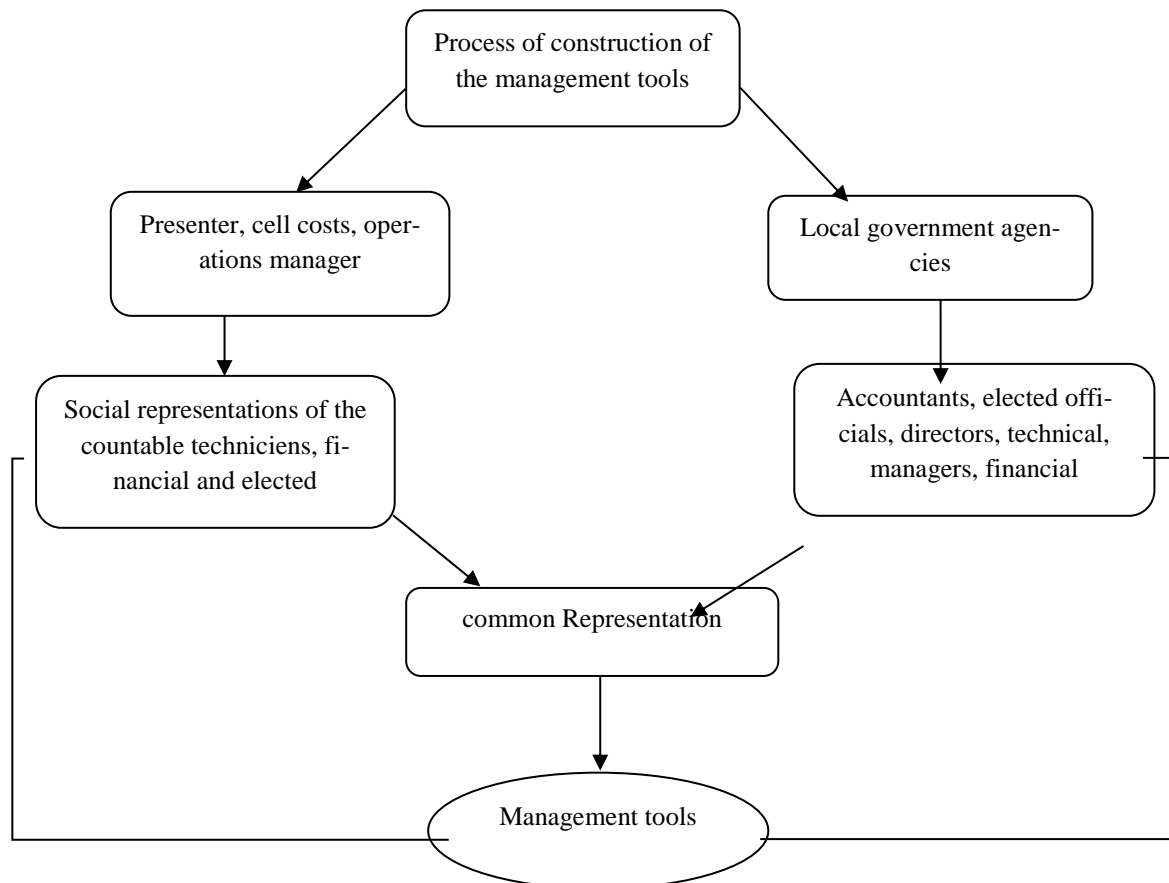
Process of construction of the management tools

Presenter, cell costs, operations manager

Local government agencies

Social representations of the countable techniciens, financial and elected

Accountants, elected officials, directors, technical, managers, financial

common Representation

Management tools